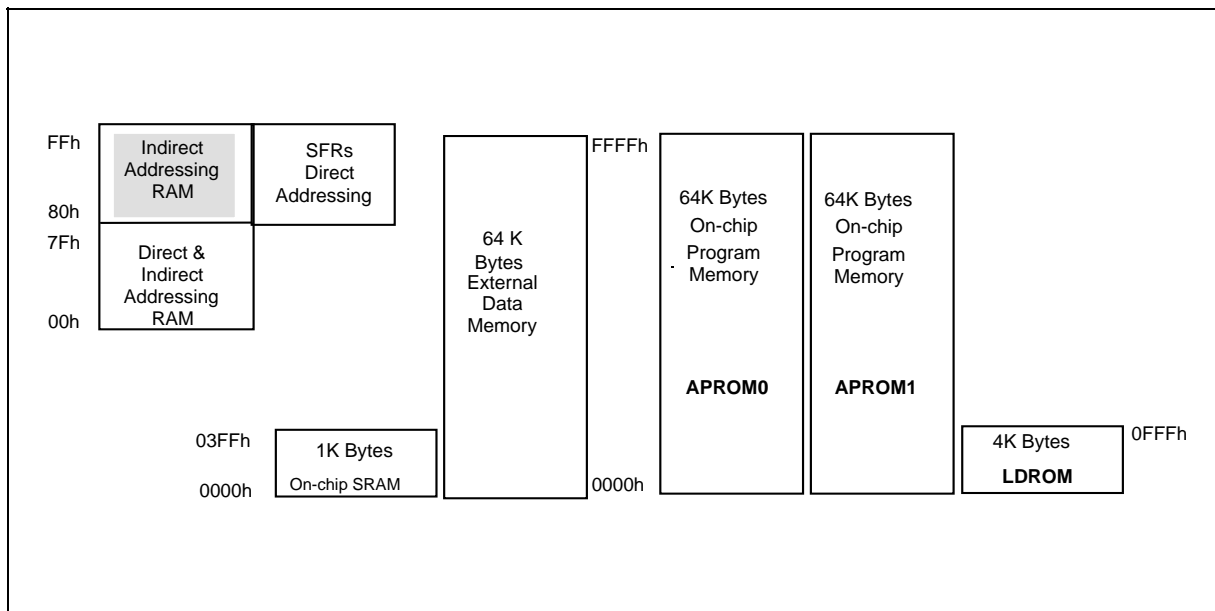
FFh
Indirect Addressing RAM
80h
7Fh
Direct & Indirect Addressing RAM
00h

SFRs Direct Addressing

64 K Bytes External Data Memory

FFFFh
0000h

64K Bytes On-chip Program Memory
APROM0

64K Bytes On-chip Program Memory
APROM1

03FFh
0000h
1K Bytes
On-chip SRAM

4K Bytes
LDROM
0FFFh